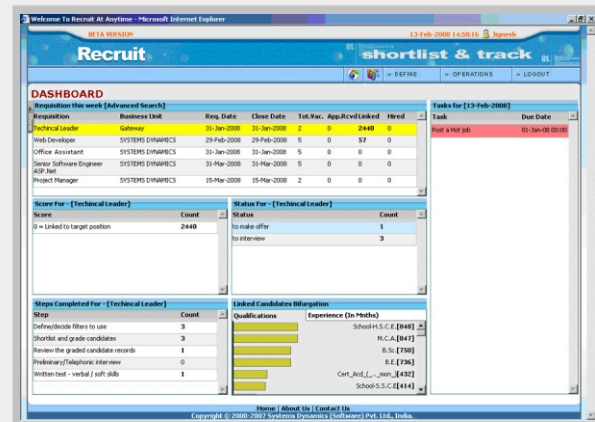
Welcome To Recruit At Anytime - Microsoft Internet Explorer

BETA VERSION

13-Feb-2008 14:58:16 Jignesh

Recruit

shortlist & track

» DEFINE

» OPERATIONS

» LOGOUT

DASHBOARD

Requisition this week [Advanced Search]

| Requisition | Business Unit | Req. Date | Close Date | Tot.Vac. | App.Rcvd | Linked | Hired |
|---|---|---|---|---|---|---|---|
| Techincal Leader | Gateway | 31-Jan-2008 | 31-Jan-2008 | 2 | 0 | 2440 | 0 |
| Web Developer | SYSTEMS DYNAMICS | 29-Feb-2008 | 29-Feb-2008 | 5 | 0 | 57 | 0 |
| Office Assistant | SYSTEMS DYNAMICS | 31-Jan-2008 | 31-Jan-2008 | 5 | 0 | 0 | 0 |
| Senior Software Engineer ASP.Net | SYSTEMS DYNAMICS | 31-Mar-2008 | 31-Mar-2008 | 5 | 0 | 0 | 0 |
| Project Manager | SYSTEMS DYNAMICS | 15-Mar-2008 | 15-Mar-2008 | 2 | 0 | 0 | 0 |

Tasks for [13-Feb-2008]

| Task | Due Date |
|---|---|
| Post a Hot job | 01-Jan-08 00:00 |

Score For - [Techincal Leader]

| Score | Count |
|---|---|
| 0 = Linked to target position | 2440 |

Status For - [Techincal Leader]

| Status | Count |
|---|---|
| to make offer | 1 |
| to interview | 3 |

Steps Completed For - [Techincal Leader]

| Step | Count |
|---|---|
| Define/decide filters to use | 3 |
| Shortlist and grade candidates | 3 |
| Review the graded candidate records | 1 |
| Preliminary/Telephonic interview | 0 |
| Written test - verbal / soft skills | 1 |

Linked Candidates Bifurgation

Qualifications

Experience (In Mnths)

School-H.S.C.E.[848]
M.C.A.[847]
B.Sc.[750]
B.E.[736]
Cert_Acd_(_-_mon_)[432]
School-S.S.C.E.[414]

Home | About Us | Contact Us
Copyright © 2000-2007 Systems Dynamics (Software) Pvt. Ltd., India.